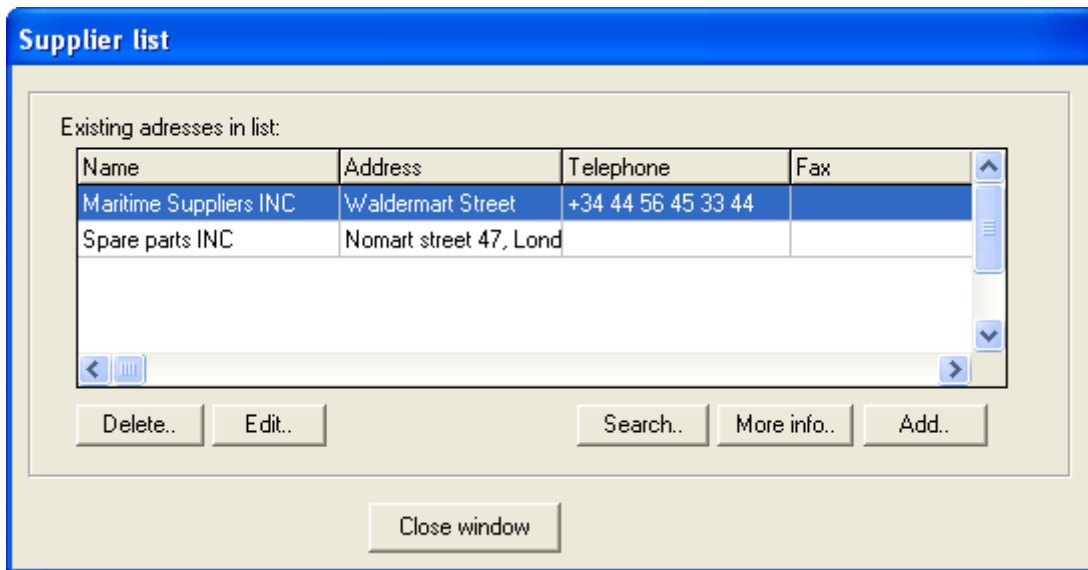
Supplier list

Existing adresses in list:

| Name | Address | Telephone | Fax |
|---|---|---|---|
| Maritime Suppliers INC | Waldermart Street | +34 44 56 45 33 44 | |
| Spare parts INC | Nomart street 47, Lond | | |

Delete.. Edit.. Search.. More info.. Add..

Close window